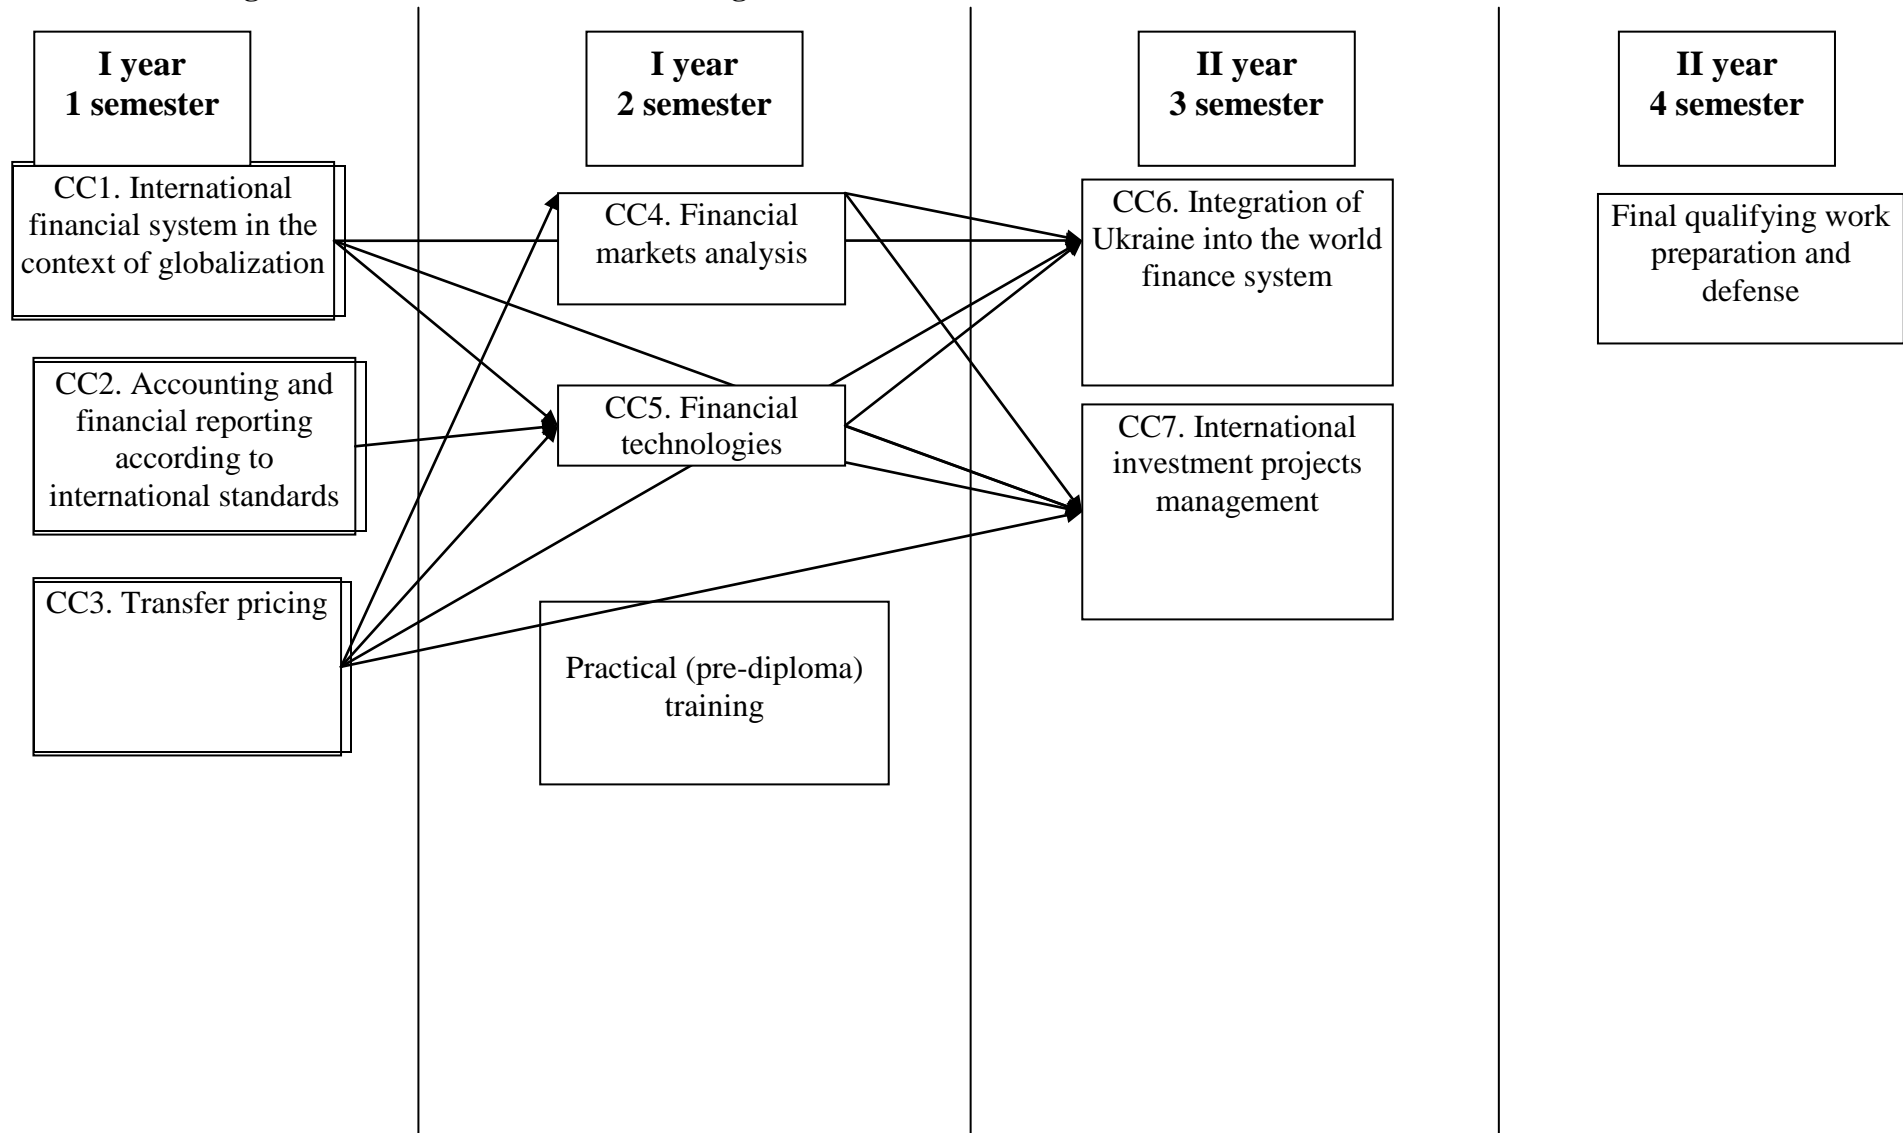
I year
1 semester

CC1. International financial system in the context of globalization

CC2. Accounting and financial reporting according to international standards

CC3. Transfer pricing

I year
2 semester

CC4. Financial markets analysis

CC5. Financial technologies

Practical (pre-diploma) training

II year
3 semester

CC6. Integration of Ukraine into the world finance system

CC7. International investment projects management

II year
4 semester

Final qualifying work preparation and defense